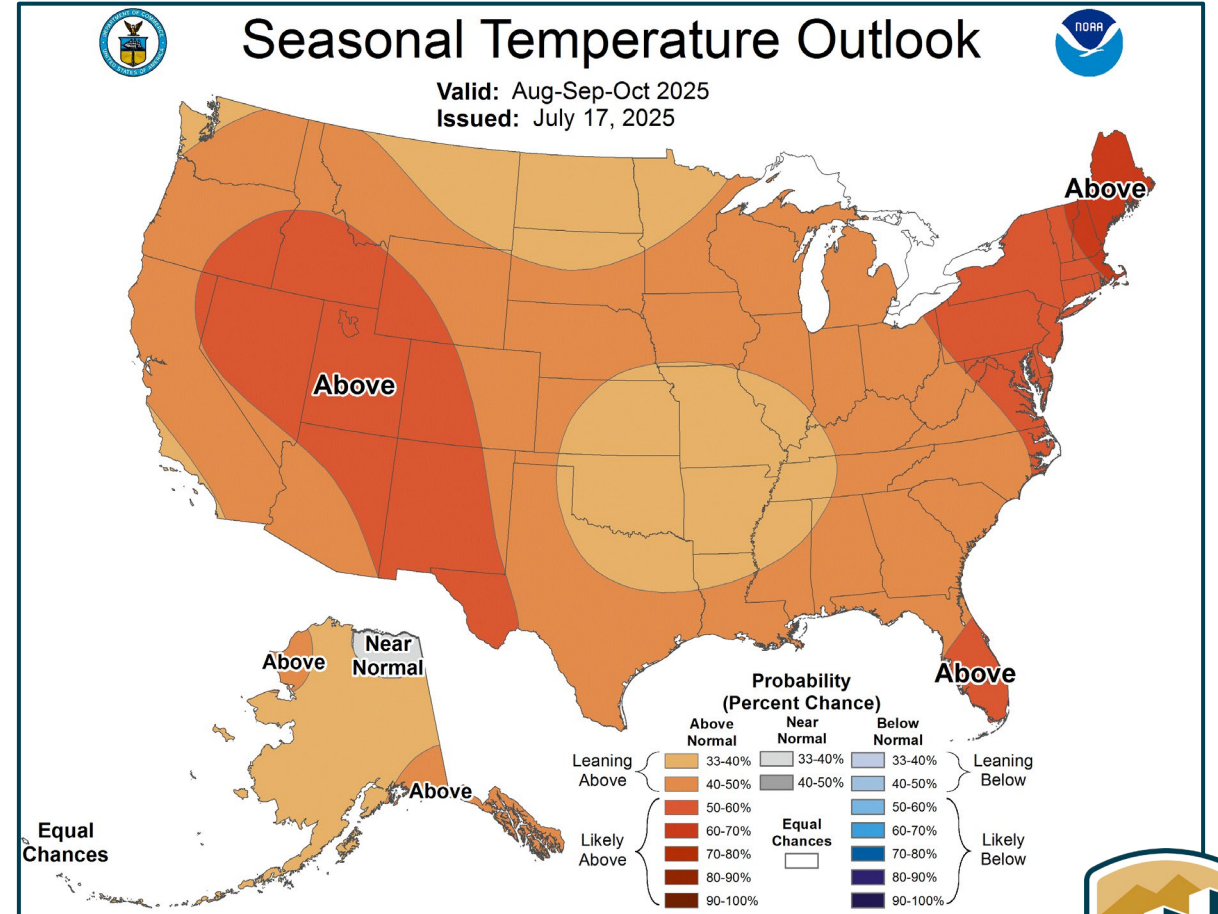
Seasonal Temperature Outlook

Valid: Aug-Sep-Oct 2025
Issued: July 17, 2025

NOAA

Above

Above

Above

Above

Near Normal

Above

Equal Chances

Probability
(Percent Chance)

| | Above Normal | Near Normal | Below Normal | |
|---|---|---|---|---|
| Leaning Above | 33-40% | 33-40% | 33-40% | Leaning Below |
| | 40-50% | 40-50% | 40-50% | |
| Likely Above | 50-60% | Equal Chances | 50-60% | Likely Below |
| | 60-70% | | 60-70% | |
| | 70-80% | | 70-80% | |
| | 80-90% | | 80-90% | |
| | 90-100% | | 90-100% | |